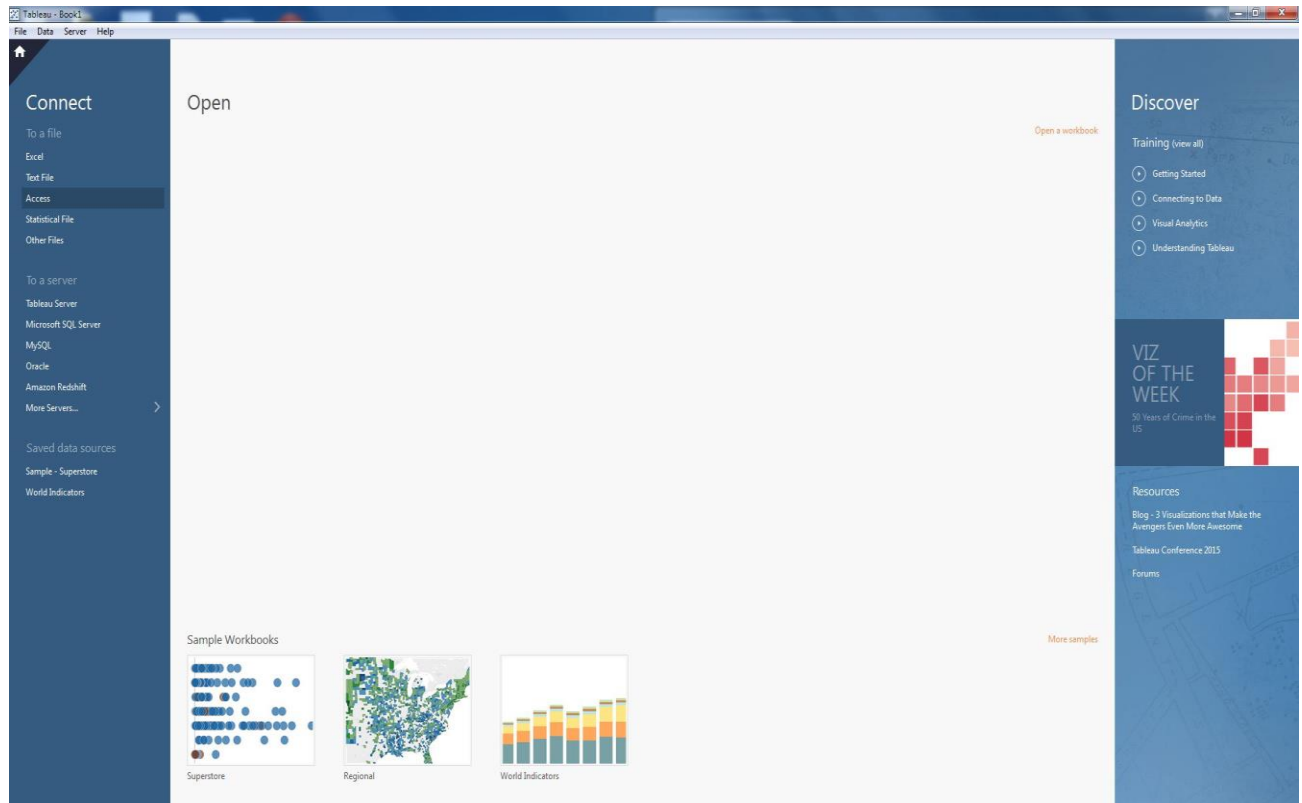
Tableau - Book1

File Data Server Help

Connect

To a file

Excel

Text File

Access

Statistical File

Other Files

To a server

Tableau Server

Microsoft SQL Server

MySQL

Oracle

Amazon Redshift

More Servers...

Saved data sources

Sample - Superstore

World Indicators

Open

Open a workbook

Sample Workbooks

More samples

Superstore

Regional

World Indicators

Discover

Training (view all)

Getting Started

Connecting to Data

Visual Analytics

Understanding Tableau

VIZ OF THE WEEK

50 Years of Crime in the US

Resources

Blog - 3 Visualizations that Make the Avengers Even More Awesome

Tableau Conference 2015

Forums